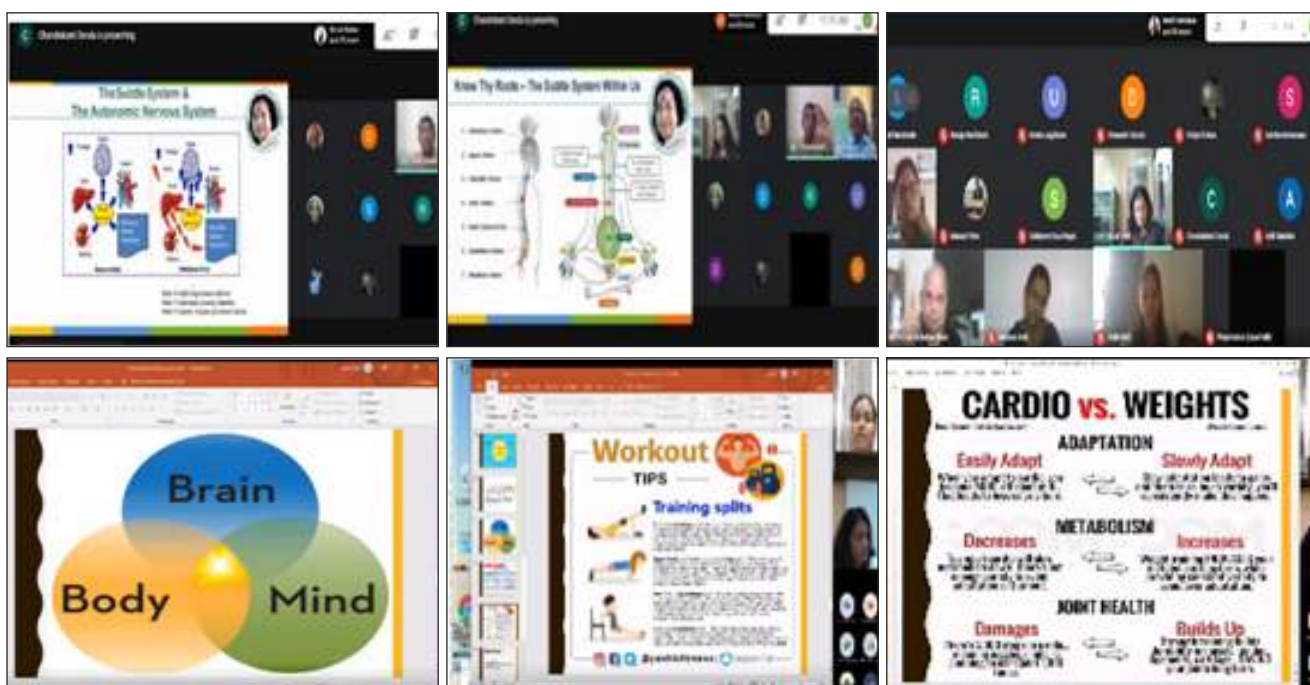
Chandrakant Dorula is presenting

The Subtle System &
The Autonomic Nervous System

Know Thy Roots – The Subtle System Within Us

Brain
Body
Mind

Workout
TIPS
Training splits

CARDIO vs. WEIGHTS
ADAPTATION
Easily Adapt
Slowly Adapt
METABOLISM
Decreases
Increases
JOINT HEALTH
Damages
Builds Up